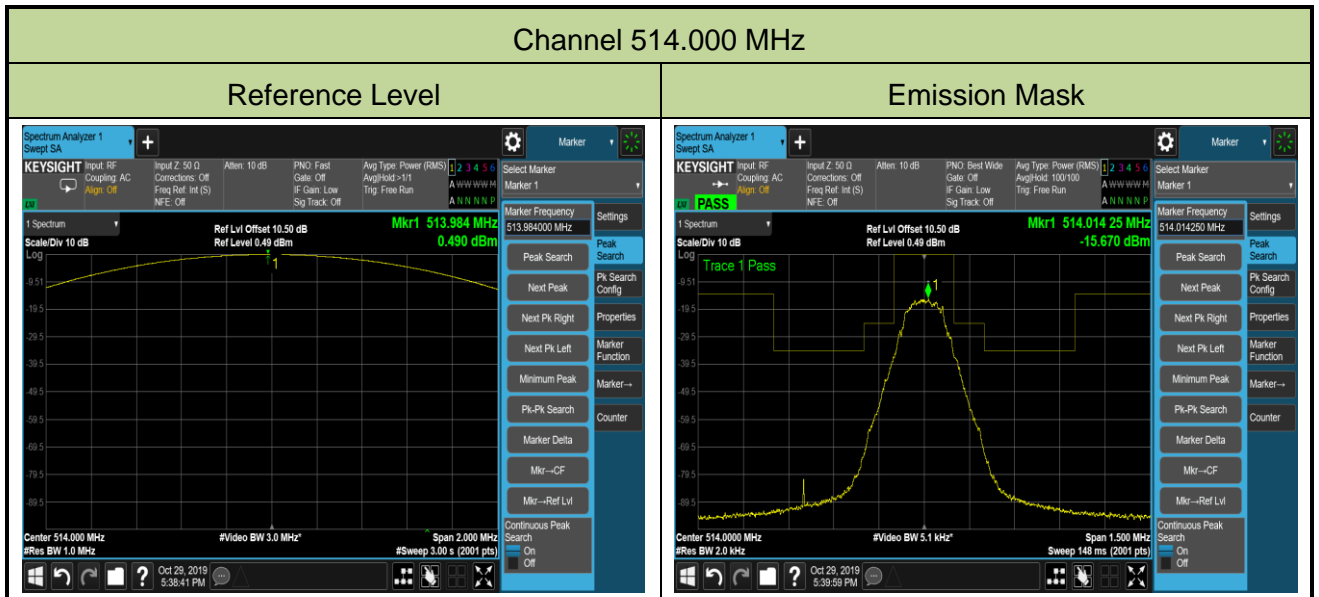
| Channel 514.000 MHz | |
|---|---|
| Reference Level | Emission Mask |

Spectrum Analyzer 1
Swept SA
+
Marker
KEYSIGHT Input: RF Coupling: AC Align: Off
Input Z: 50 Ω Corrections: Off Freq Ref: Int (S) NFE: Off
Atten: 10 dB
PNO: Fast Gate: Off IF Gain: Low Sig Track: Off
Avg Type: Power (RMS) Avg|Hold:>1/1 Trig: Free Run
1 2 3 4 5 6
A WWWWW
A N N N N P
Select Marker
Marker 1
1 Spectrum
Scale/Div 10 dB
Log
Ref Lvl Offset 10.50 dB
Ref Level 0.49 dBm
Mkr1 513.984 MHz
0.490 dBm
-9.51
-19.5
-29.5
-39.5
-49.5
-59.5
-69.5
-79.5
-89.5
1
Center 514.000 MHz
#Res BW 1.0 MHz
#Video BW 3.0 MHz*
Span 2.000 MHz
#Sweep 3.00 s (2001 pts)
Marker Frequency
513.984000 MHz
Settings
Peak Search
Pk Search Config
Properties
Marker Function
Marker→
Counter
Peak Search
Next Peak
Next Pk Right
Next Pk Left
Minimum Peak
Pk-Pk Search
Marker Delta
Mkr→CF
Mkr→Ref Lvl
Continuous Peak Search
On
Off
Oct 29, 2019
5:38:41 PM
?

Spectrum Analyzer 1
Swept SA
+
Marker
KEYSIGHT Input: RF Coupling: AC Align: Off
PASS
Input Z: 50 Ω Corrections: Off Freq Ref: Int (S) NFE: Off
Atten: 10 dB
PNO: Best Wide Gate: Off IF Gain: Low Sig Track: Off
Avg Type: Power (RMS) Avg|Hold: 100/100 Trig: Free Run
1 2 3 4 5 6
A WWWWW
A N N N N P
Select Marker
Marker 1
1 Spectrum
Scale/Div 10 dB
Log
Ref Lvl Offset 10.50 dB
Ref Level 0.49 dBm
Mkr1 514.014 25 MHz
-15.670 dBm
Trace 1 Pass
-9.51
-19.5
-29.5
-39.5
-49.5
-59.5
-69.5
-79.5
-89.5
1
Center 514.0000 MHz
#Res BW 2.0 kHz
#Video BW 5.1 kHz*
Span 1.500 MHz
Sweep 148 ms (2001 pts)
Marker Frequency
514.014250 MHz
Settings
Peak Search
Pk Search Config
Properties
Marker Function
Marker→
Counter
Peak Search
Next Peak
Next Pk Right
Next Pk Left
Minimum Peak
Pk-Pk Search
Marker Delta
Mkr→CF
Mkr→Ref Lvl
Continuous Peak Search
On
Off
Oct 29, 2019
5:39:59 PM
?